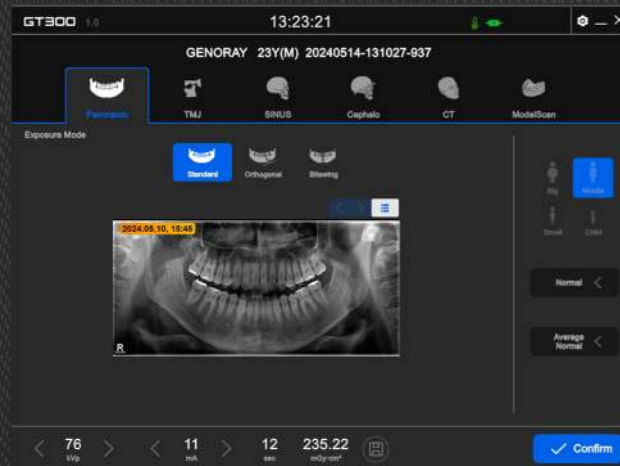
GT300 1.0

13:23:21

GENORAY 23Y(M) 20240514-131027-937

Panoramic

TMJ

SINUS

Cephalo

CT

ModelScan

Exposure Mode

Standard

Orthogonal

Bitewing

2024.05.10, 15:45

R

Big

Middle

Small

Child

Normal

Average Normal

76
kVp

11
mA

12
sec

235.22
mGy·cm²

Confirm